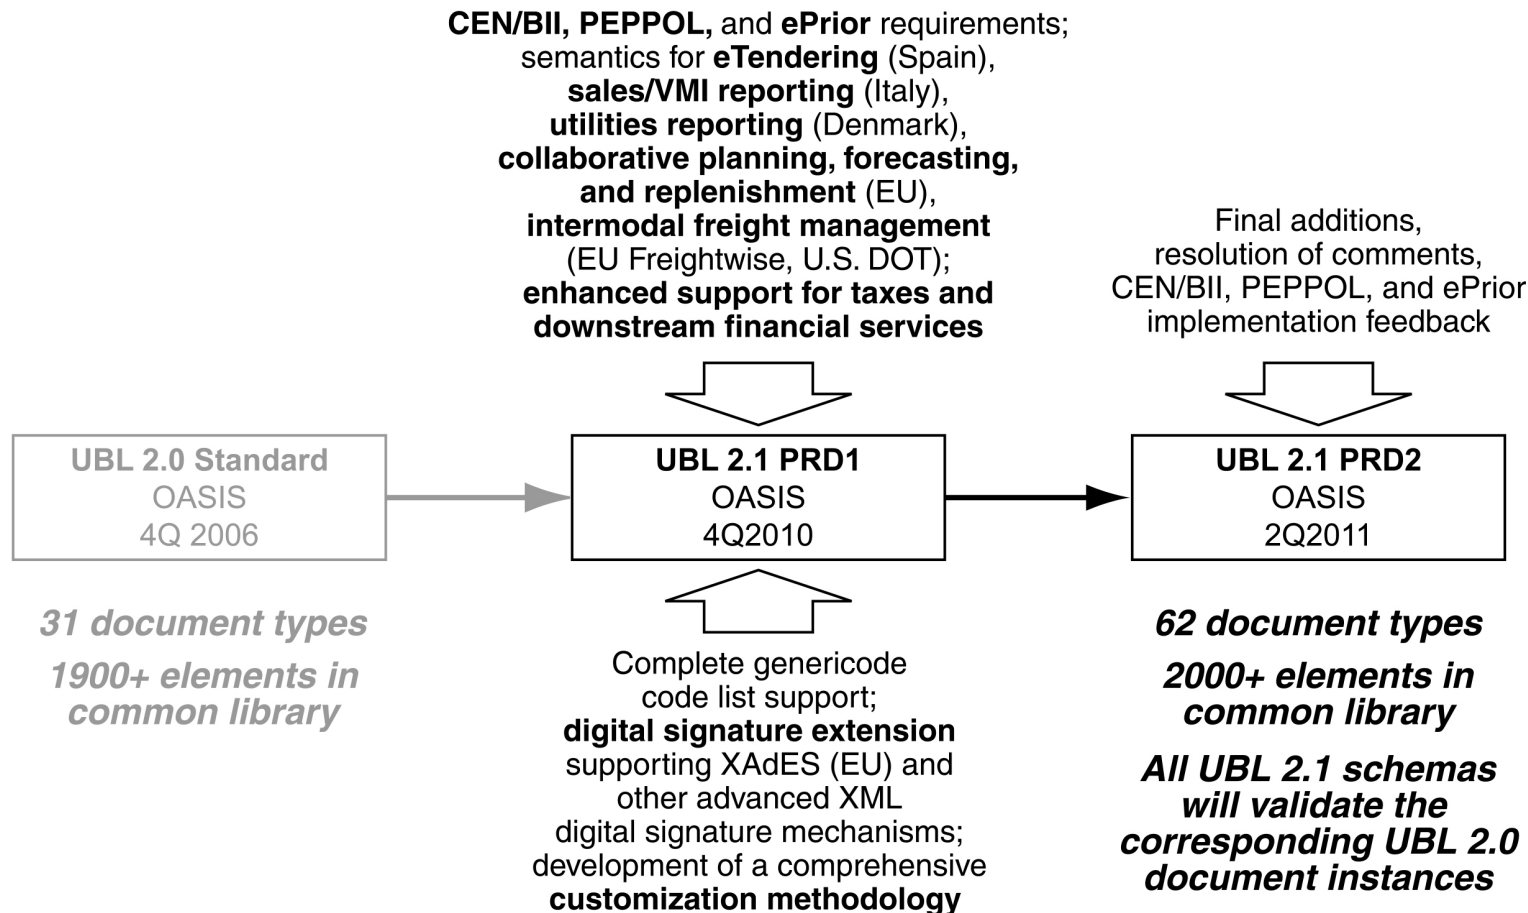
CEN/BII, PEPPOL, and ePrior requirements; semantics for eTendering (Spain), sales/VMI reporting (Italy), utilities reporting (Denmark), collaborative planning, forecasting, and replenishment (EU), intermodal freight management (EU Freightwise, U.S. DOT); enhanced support for taxes and downstream financial services

Final additions, resolution of comments, CEN/BII, PEPPOL, and ePrior implementation feedback

UBL 2.0 Standard
OASIS
4Q 2006

UBL 2.1 PRD1
OASIS
4Q2010

UBL 2.1 PRD2
OASIS
2Q2011

31 document types

1900+ elements in common library

Complete genericode code list support; digital signature extension supporting XAdES (EU) and other advanced XML digital signature mechanisms; development of a comprehensive customization methodology

62 document types

2000+ elements in common library

All UBL 2.1 schemas will validate the corresponding UBL 2.0 document instances